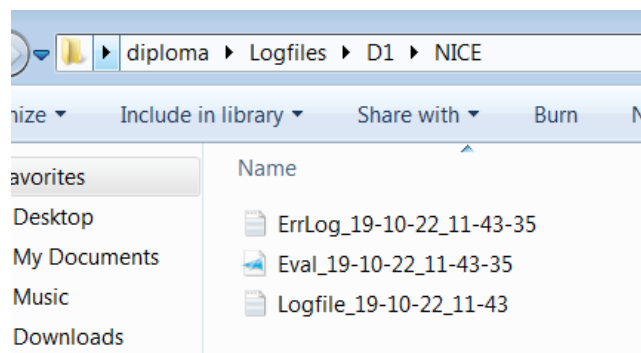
▸ diploma ▸ Logfiles ▸ D1 ▸ NICE

nize ▾ Include in library ▾ Share with ▾ Burn N

avorites
Desktop
My Documents
Music
Downloads

Name

ErrLog_19-10-22_11-43-35
Eval_19-10-22_11-43-35
Logfile_19-10-22_11-43